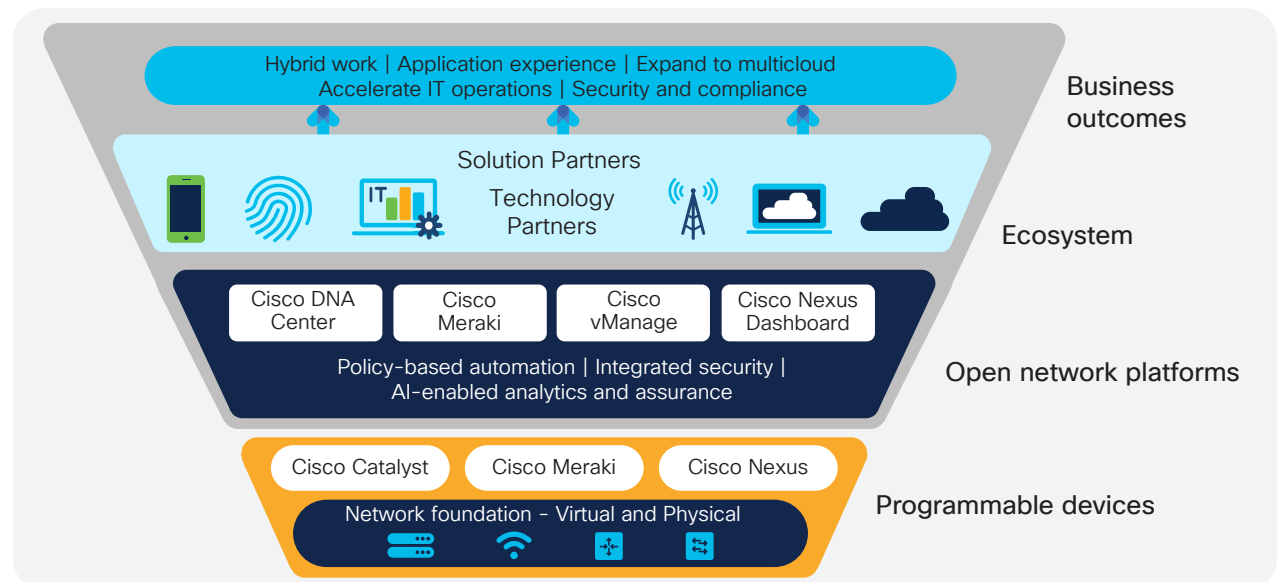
Hybrid work | Application experience | Expand to multicloud
Accelerate IT operations | Security and compliance

Business outcomes

Solution Partners

IT

Technology Partners

Ecosystem

Cisco DNA Center

Cisco Meraki

Cisco vManage

Cisco Nexus Dashboard

Policy-based automation | Integrated security | AI-enabled analytics and assurance

Open network platforms

Cisco Catalyst

Cisco Meraki

Cisco Nexus

Network foundation - Virtual and Physical

Programmable devices